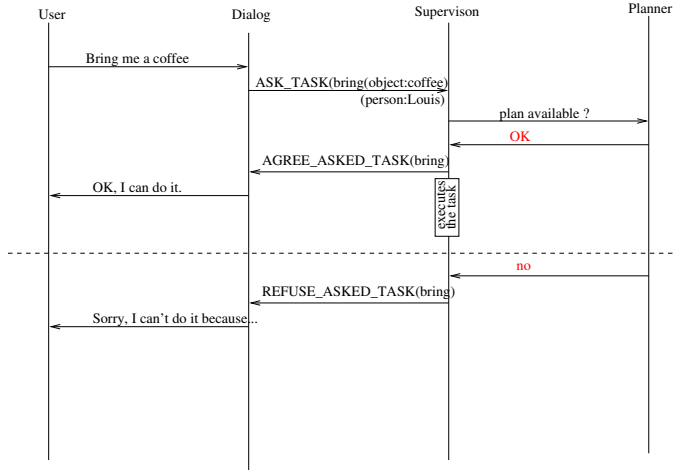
User

Dialog

Supervison

Planner

Bring me a coffee

ASK_TASK(bring(object:coffee) (person:Louis)

plan available ?

OK

AGREE_ASKED_TASK(bring)

OK, I can do it.

executes the task

no

REFUSE_ASKED_TASK(bring)

Sorry, I can't do it because...